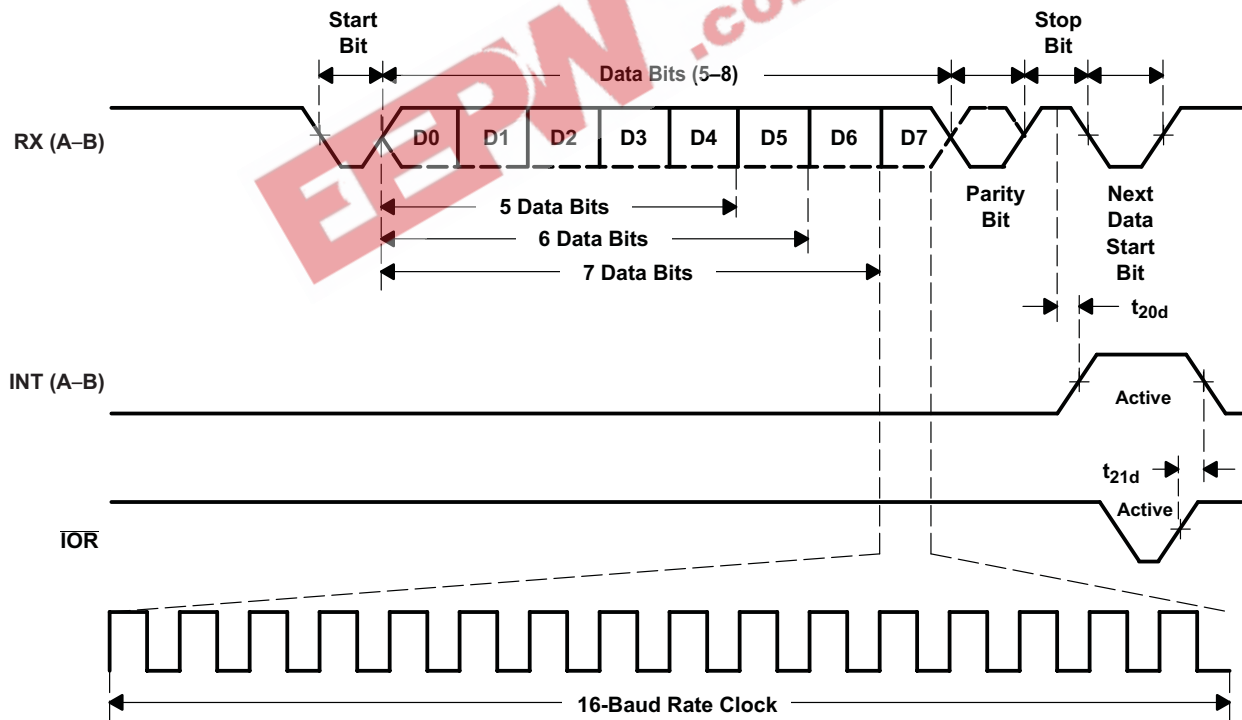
Start Bit

Data Bits (5–8)

Stop Bit

RX (A–B)

D0 D1 D2 D3 D4 D5 D6 D7

Parity Bit

Next Data Start Bit

5 Data Bits

6 Data Bits

7 Data Bits

$t_{20d}$

INT (A–B)

Active

$t_{21d}$

Active

$\overline{IOR}$

16-Baud Rate Clock

EEPW .com